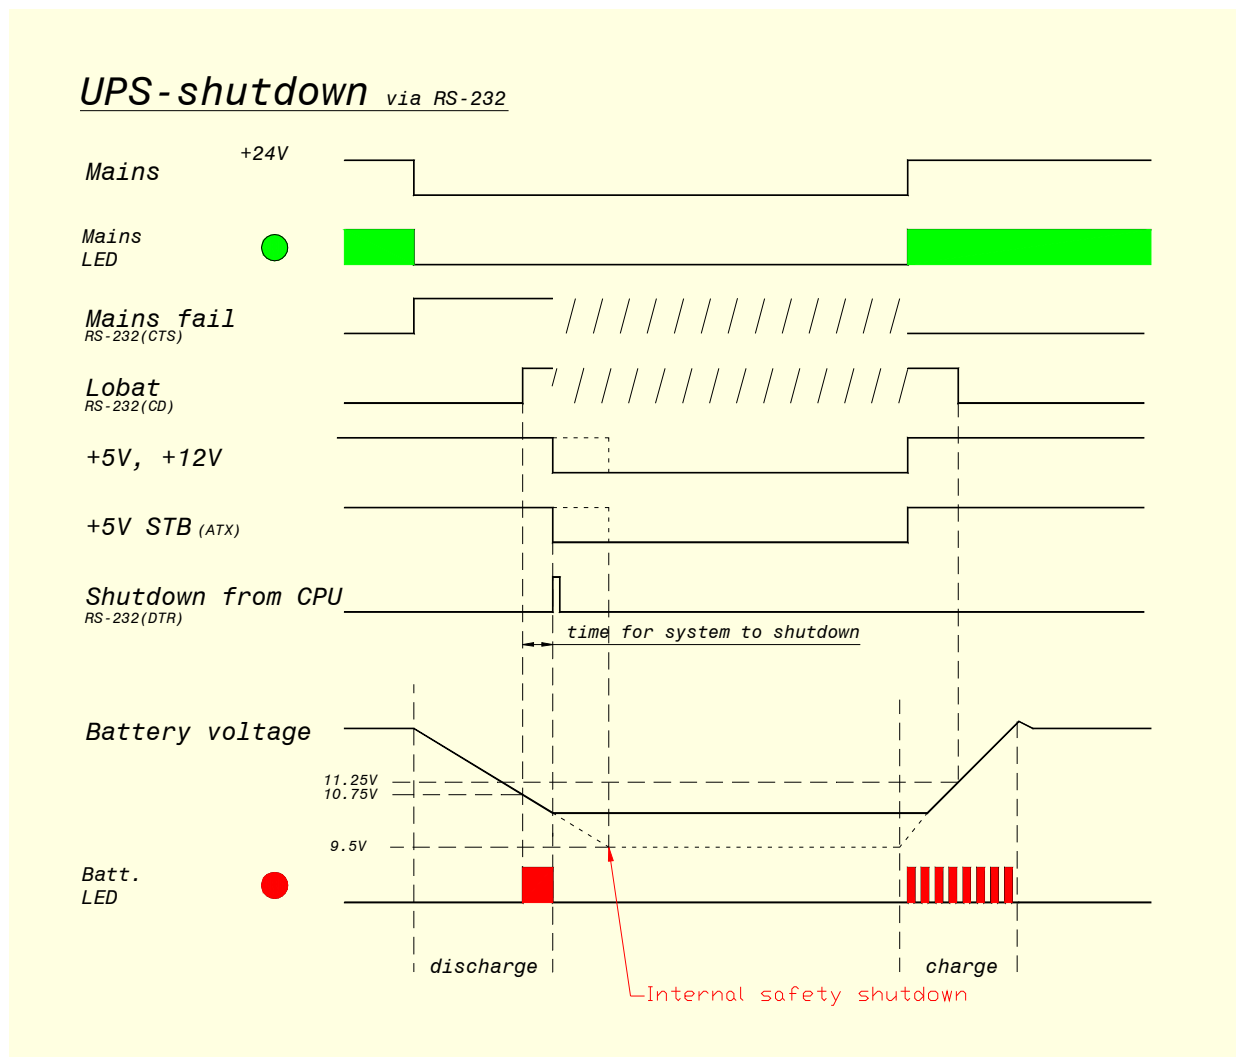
UPS-shutdown via RS-232

Mains +24V

Mains LED

Mains fail
RS-232(CTS)

Lobat
RS-232(CD)

+5V, +12V

+5V STB (ATX)

Shutdown from CPU
RS-232(DTR)

time for system to shutdown

Battery voltage

11.25V
10.75V

9.5V

Batt. LED

discharge

charge

Internal safety shutdown